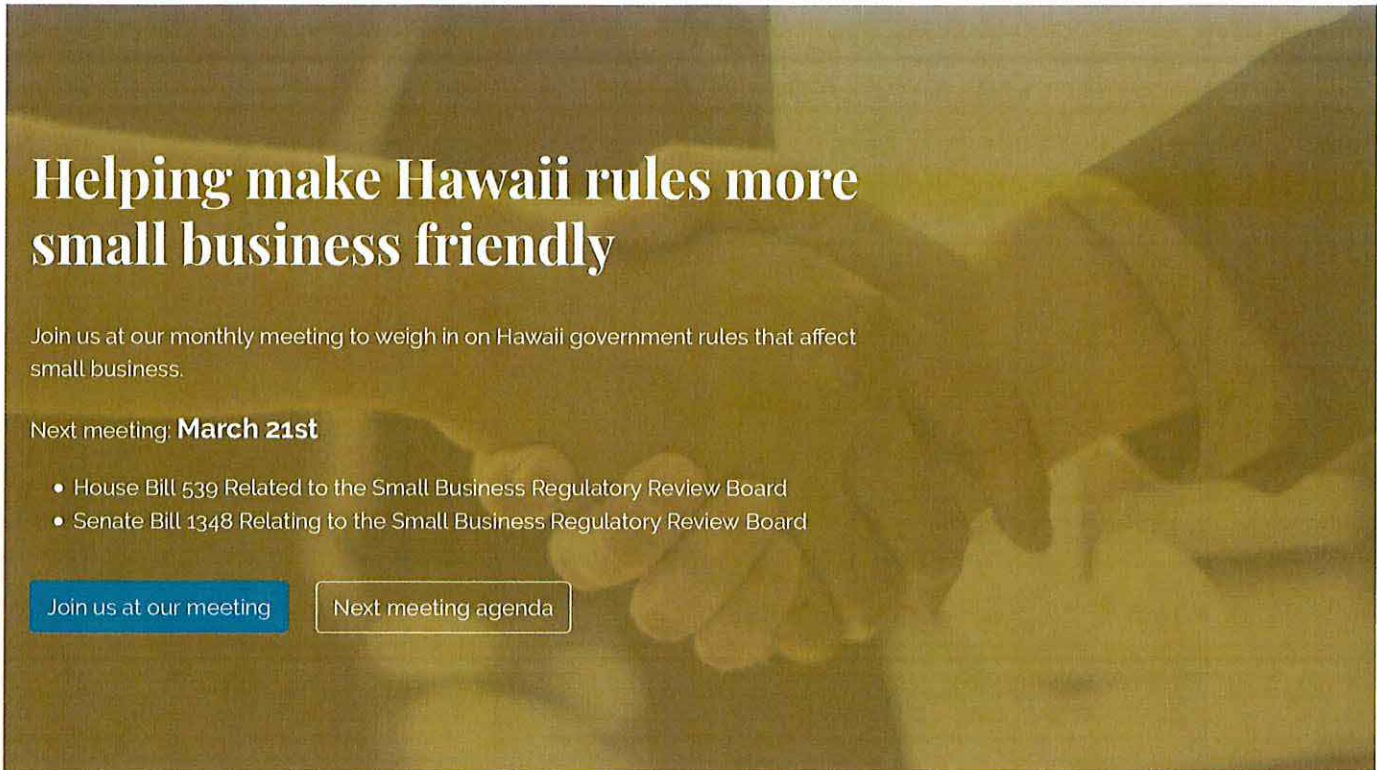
Helping make Hawaii rules more small business friendly

Join us at our monthly meeting to weigh in on Hawaii government rules that affect small business.

Next meeting: **March 21st**

- House Bill 539 Related to the Small Business Regulatory Review Board
- Senate Bill 1348 Relating to the Small Business Regulatory Review Board

Join us at our meeting

Next meeting agenda